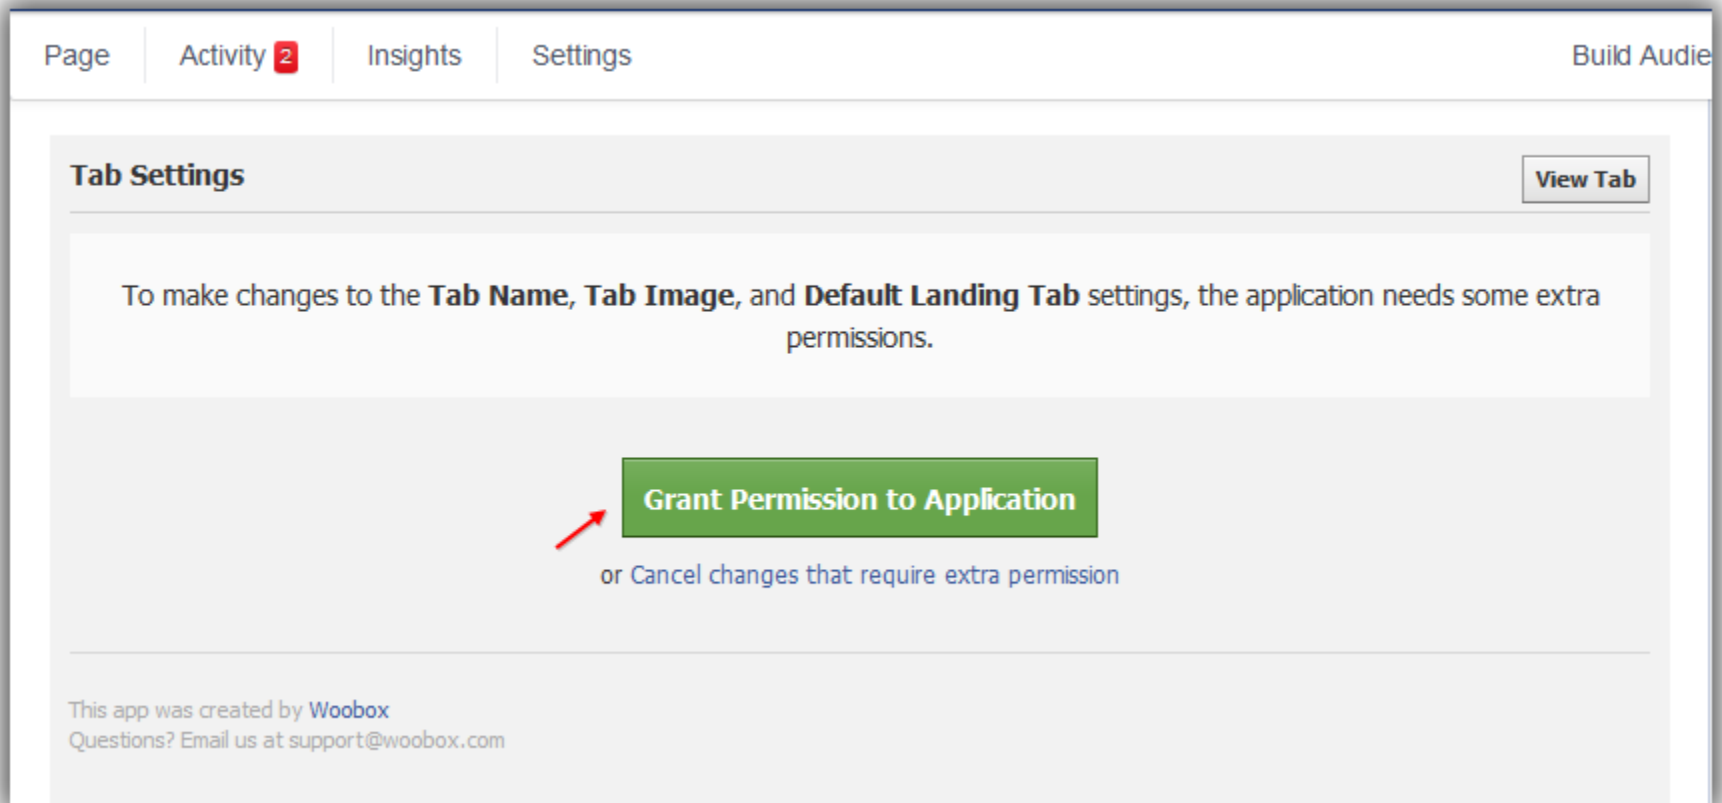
Page Activity 2 Insights Settings Build Audie

Tab Settings

View Tab

To make changes to the **Tab Name**, **Tab Image**, and **Default Landing Tab** settings, the application needs some extra permissions.

Grant Permission to Application

or Cancel changes that require extra permission

This app was created by Woobox
Questions? Email us at support@woobox.com